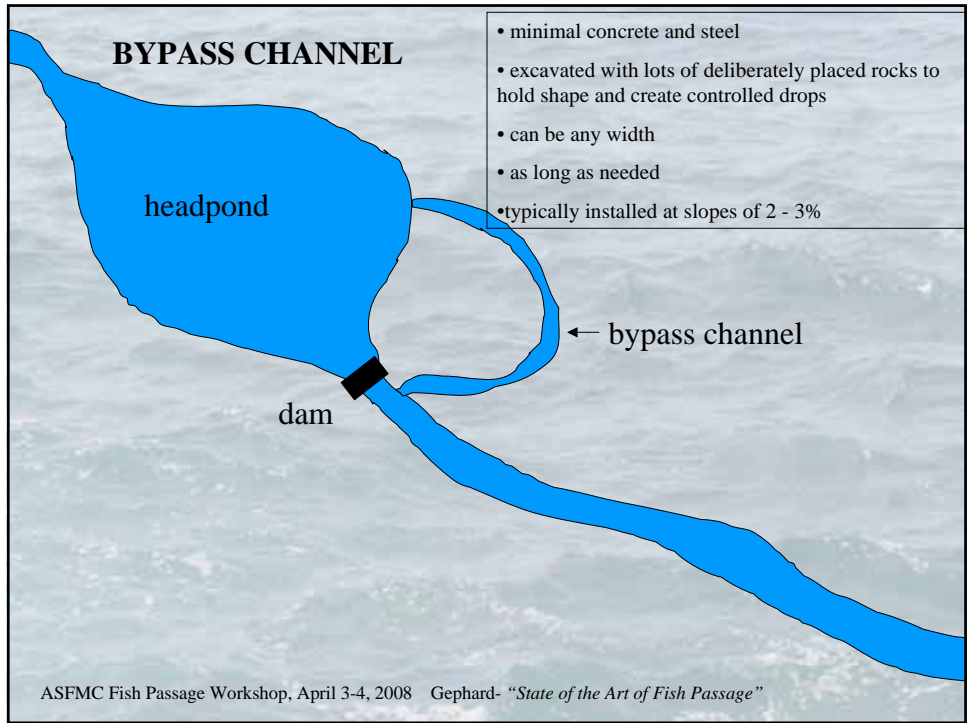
BYPASS CHANNEL

• minimal concrete and steel

• excavated with lots of deliberately placed rocks to hold shape and create controlled drops

• can be any width

• as long as needed

•typically installed at slopes of 2 - 3%

headpond

bypass channel

dam

ASFMC Fish Passage Workshop, April 3-4, 2008 Gephard- *"State of the Art of Fish Passage"*